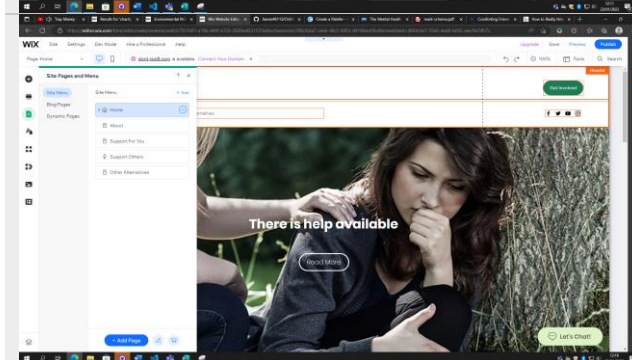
Top Money
Results for 'charit
Environmental Pr
Wix Website Edit
Create a Mobile
The Mental Health
How to Notify Ne

WiX Site Settings Dev Mode Hire a Professional Help
Upgrade Save Preview Publish

Page: Home
is available Connect Your Domain
100% Tools Search

Site Pages and Menu
Site Menu
Blog Pages
Dynamic Pages
Site Menu
+ Add
Home
About
Support For You
Support Others
Other Alternatives
+ Add Page

Header
Get Involved

There is help available
Read More

Let's Chat!